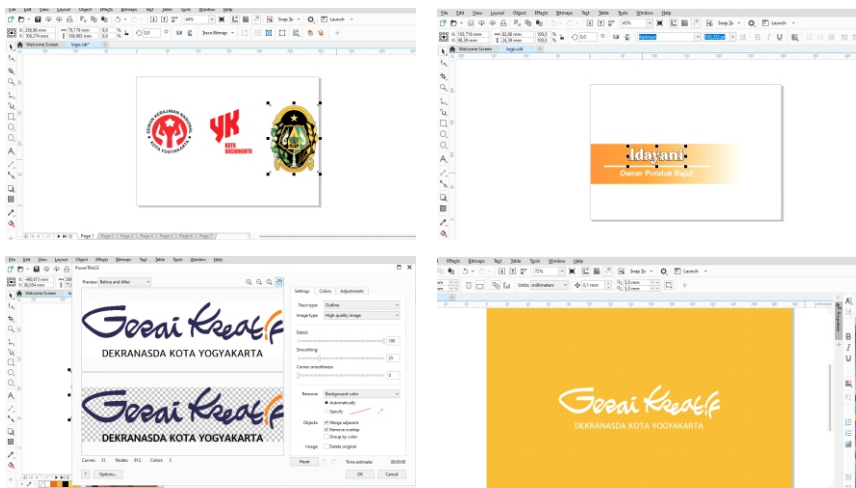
File Edit View Layout Object Effects Bitmaps Text Table Tools Window Help

Snap To Launch

Trace Bitmap

Welcome Screen logo.cdr*

DEKAN KERAJINAN NASIONAL KOTA YOGYAKARTA

YK KOTA YOGYAKARTA

Page 1 Page 2 Page 3 Page 4 Page 5 Page 6 Page 7

File Edit View Layout Object Effects Bitmaps Text Table Tools Window Help

Snap To Launch

Welcome Screen logo.cdr

Idayani

Owner Pondok Rajut

File Edit View Layout Object Effects Bitmaps Text Table Tools Window Help

PowerTRACE

Preview: Before and After

Gerai Kreatif

DEKRANASDA KOTA YOGYAKARTA

Gerai Kreatif

DEKRANASDA KOTA YOGYAKARTA

Curves: 31 Nodes: 913 Colors: 2

Options...

Settings Colors Adjustments

Trace type: Outline

Image type: High quality image

Detail

Smoothing

Corner smoothness

Remove: Background color

Automatically

Specify

Objects: Merge adjacent

Remove overlap

Group by color

Image: Delete original

Reset

Time estimate:

OK Cancel

File Edit View Layout Object Effects Bitmaps Text Table Tools Window Help

Snap To Launch

Units: millimeters

Gerai Kreatif

DEKRANASDA KOTA YOGYAKARTA